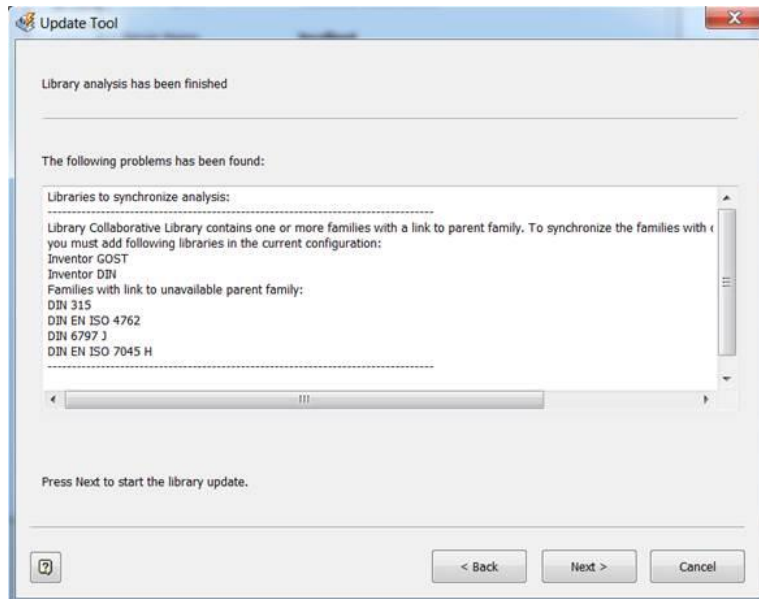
Update Tool

Library analysis has been finished

The following problems has been found:

Libraries to synchronize analysis:
------------------------------------------------------------------------
Library Collaborative Library contains one or more families with a link to parent family. To synchronize the families with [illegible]
you must add following libraries in the current configuration:
Inventor GOST
Inventor DIN
Families with link to unavailable parent family:
DIN 315
DIN EN ISO 4762
DIN 6797 J
DIN EN ISO 7045 H
------------------------------------------------------------------------

Press Next to start the library update.

?

< Back

Next >

Cancel